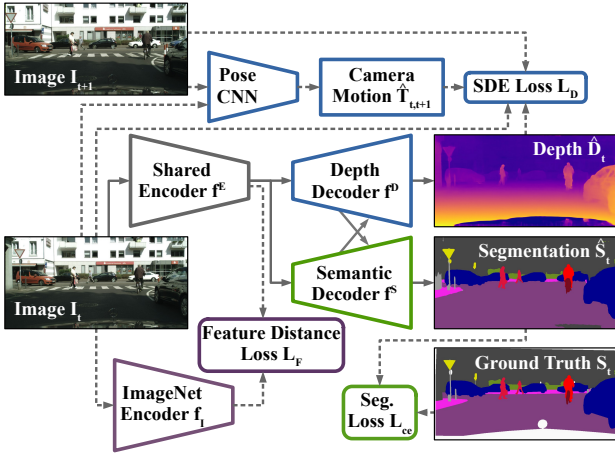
Image $I_{t+1}$

Pose CNN

Camera Motion $\hat{T}_{t,t+1}$

SDE Loss $L_D$

Shared Encoder $f^E$

Depth Decoder $f^D$

Depth $\hat{D}_t$

Semantic Decoder $f^S$

Segmentation $\hat{S}_t$

Image $I_t$

Feature Distance Loss $L_F$

ImageNet Encoder $f_I$

Seg. Loss $L_{ce}$

Ground Truth $S_t$